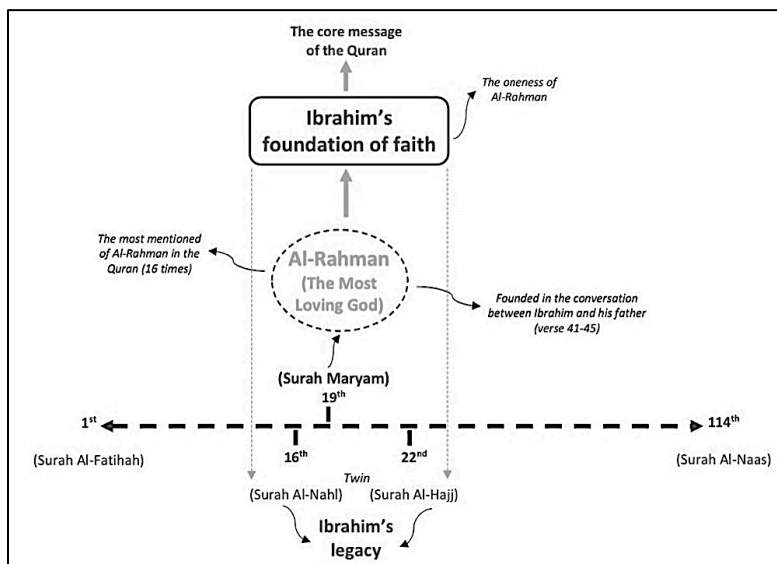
The core message of the Quran

Ibrahim's foundation of faith

The oneness of Al-Rahman

The most mentioned of Al-Rahman in the Quran (16 times)

Al-Rahman (The Most Loving God)

Founded in the conversation between Ibrahim and his father (verse 41-45)

(Surah Maryam)

$19^{th}$

$1^{st}$

$114^{th}$

$16^{th}$

$22^{nd}$

(Surah Al-Fatihah)

(Surah Al-Naas)

Twin

(Surah Al-Nahl)

(Surah Al-Hajj)

Ibrahim's legacy